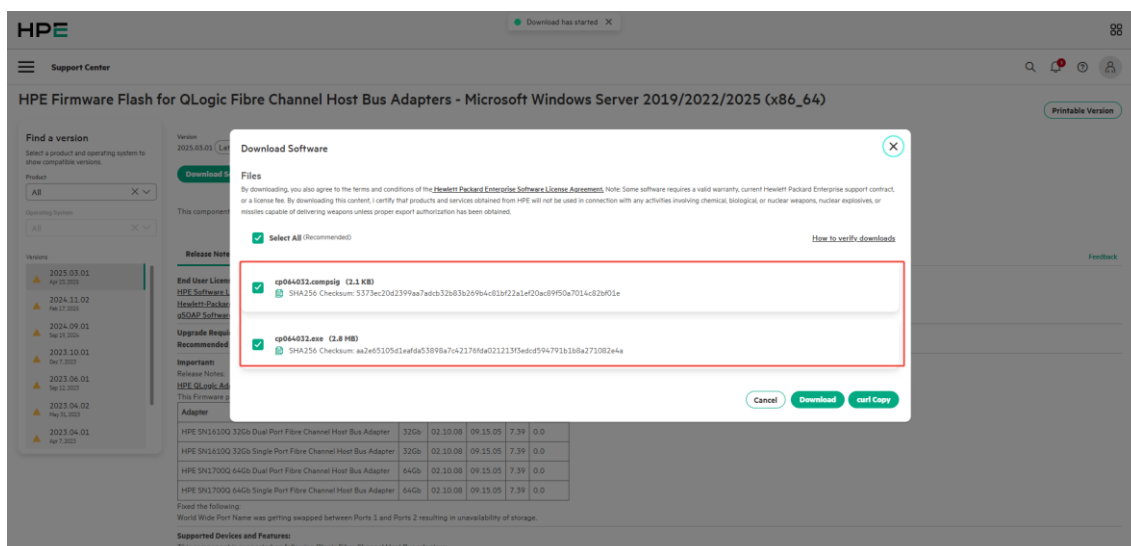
HPE

Download has started ✕

Support Center

HPE Firmware Flash for QLogic Fibre Channel Host Bus Adapters - Microsoft Windows Server 2019/2022/2025 (x86_64)

Printable Version

Find a version
Select a product and operating system to show compatible versions.
Product
All
Operating System
All

Versions
2025.03.01
Apr 23, 2025
2024.11.02
Feb 17, 2025
2024.09.01
Sep 19, 2024
2023.10.01
Dec 7, 2023
2023.06.01
Sep 12, 2023
2023.04.02
May 31, 2023
2023.04.01
Apr 7, 2023

Version
2025.03.01 (Lat

Download S

This component

Release Note

End User Licen
HPE Software L
Hewlett-Packa
gSOAP Softwar

Upgrade Requi
Recommended

Important:
Release Notes:
HPE QLogic Ad
This Firmware p

Feedback

| Adapter | | | | | |
|---|---|---|---|---|---|
| HPE SN1610Q 32Gb Dual Port Fibre Channel Host Bus Adapter | 32Gb | 02.10.08 | 09.15.05 | 7.39 | 0.0 |
| HPE SN1610Q 32Gb Single Port Fibre Channel Host Bus Adapter | 32Gb | 02.10.08 | 09.15.05 | 7.39 | 0.0 |
| HPE SN1700Q 64Gb Dual Port Fibre Channel Host Bus Adapter | 64Gb | 02.10.08 | 09.15.05 | 7.39 | 0.0 |
| HPE SN1700Q 64Gb Single Port Fibre Channel Host Bus Adapter | 64Gb | 02.10.08 | 09.15.05 | 7.39 | 0.0 |

Fixed the following:
World Wide Port Name was getting swapped between Ports 1 and Ports 2 resulting in unavailability of storage.

Supported Devices and Features:

Download Software

Files
By downloading, you also agree to the terms and conditions of the Hewlett Packard Enterprise Software License Agreement. Note: Some software requires a valid warranty, current Hewlett Packard Enterprise support contract, or a license fee. By downloading this content, I certify that products and services obtained from HPE will not be used in connection with any activities involving chemical, biological, or nuclear weapons, nuclear explosives, or missiles capable of delivering weapons unless proper export authorization has been obtained.

Select All (Recommended)

How to verify downloads

cp064032.compsig (3.1 KB)
SHA256 Checksum: 5373ec20d2399aa7adcb32b83b269b4c81bf22a1ef20ac89f50a7014c82bf01e

cp064032.exe (2.8 MB)
SHA256 Checksum: aa2e65105d1eafda53898a7c42176fda021213f3edcd594791b1b8a271082e4a

Cancel
Download
curl Copy